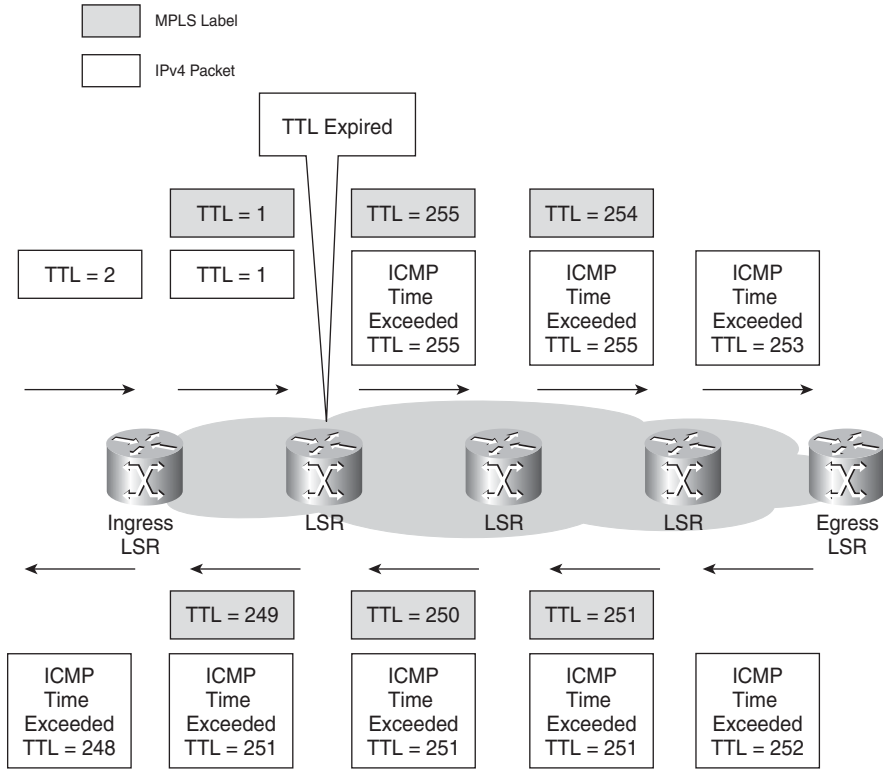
MPLS Label

IPv4 Packet

TTL Expired

TTL = 1

TTL = 255

TTL = 254

TTL = 2

TTL = 1

ICMP Time Exceeded TTL = 255

ICMP Time Exceeded TTL = 255

ICMP Time Exceeded TTL = 253

Ingress LSR

LSR

LSR

LSR

Egress LSR

TTL = 249

TTL = 250

TTL = 251

ICMP Time Exceeded TTL = 248

ICMP Time Exceeded TTL = 251

ICMP Time Exceeded TTL = 251

ICMP Time Exceeded TTL = 251

ICMP Time Exceeded TTL = 252